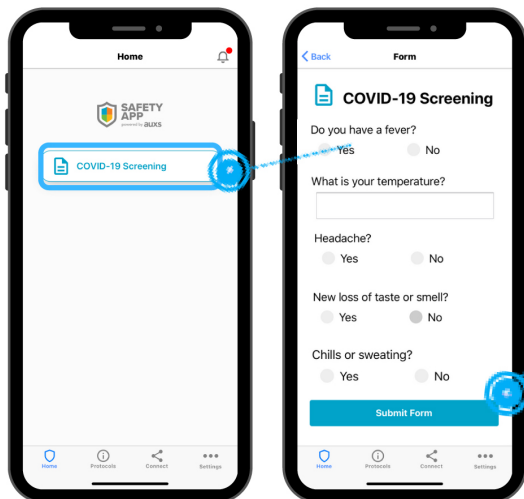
Home

SAFETY APP
powered by AUXS

COVID-19 Screening

Home Protocols Connect Settings

Back Form

COVID-19 Screening

Do you have a fever?
Yes No

What is your temperature?

Headache?
Yes No

New loss of taste or smell?
Yes No

Chills or sweating?
Yes No

Submit Form

Home Protocols Connect Settings